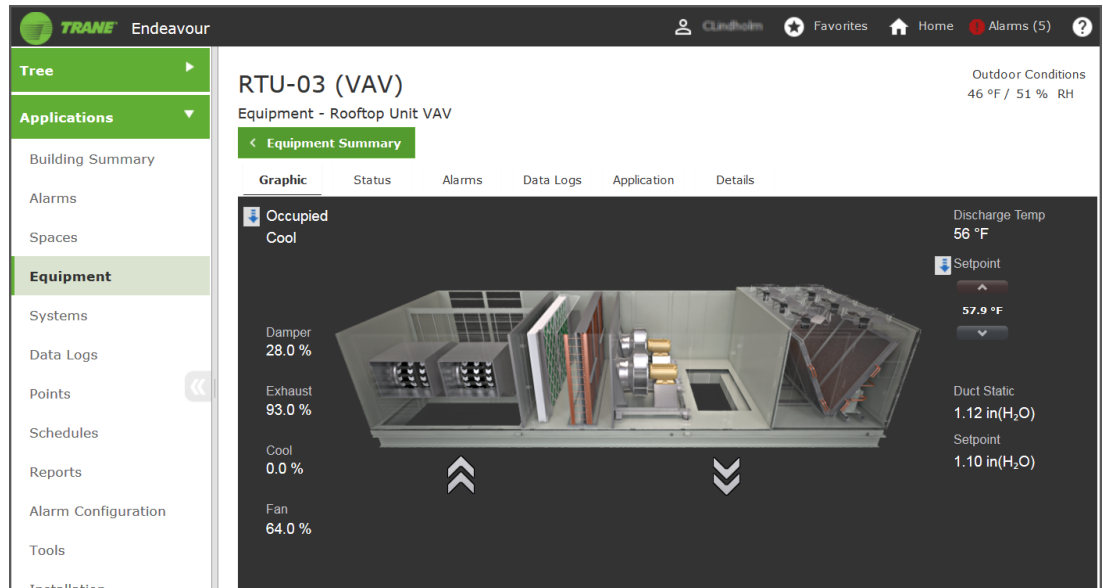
TRANE Endeavour

Clindholm Favorites Home Alarms (5) ?

Tree

Applications

Building Summary

Alarms

Spaces

Equipment

Systems

Data Logs

Points

Schedules

Reports

Alarm Configuration

Tools

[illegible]

«

RTU-03 (VAV)

Equipment - Rooftop Unit VAV

Outdoor Conditions
46 °F / 51 % RH

< Equipment Summary

Graphic | Status | Alarms | Data Logs | Application | Details

Occupied
Cool

Damper
28.0 %

Exhaust
93.0 %

Cool
0.0 %

Fan
64.0 %

Discharge Temp
56 °F

Setpoint

57.9 °F

Duct Static
1.12 in(H₂O)

Setpoint
1.10 in(H₂O)